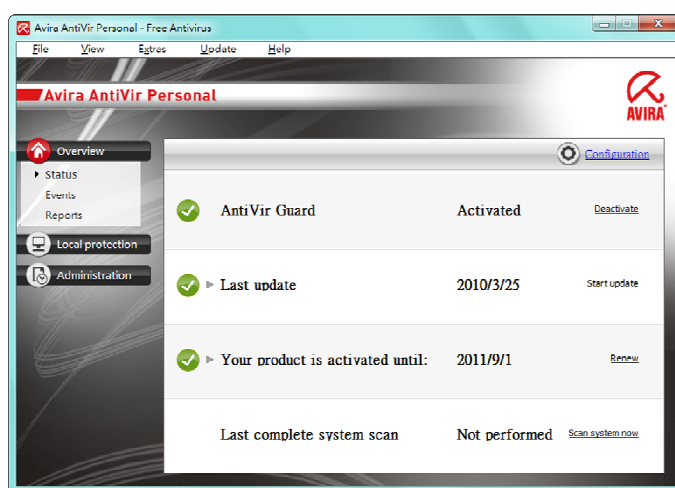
Avira AntiVir Personal - Free Antivirus

File View Extras Update Help

Avira AntiVir Personal

AVIRA

Overview
Status
Events
Reports

Local protection

Administration

Configuration

AntiVir Guard Activated Deactivate

Last update 2010/3/25 Start update

Your product is activated until: 2011/9/1 Renew

Last complete system scan Not performed Scan system now